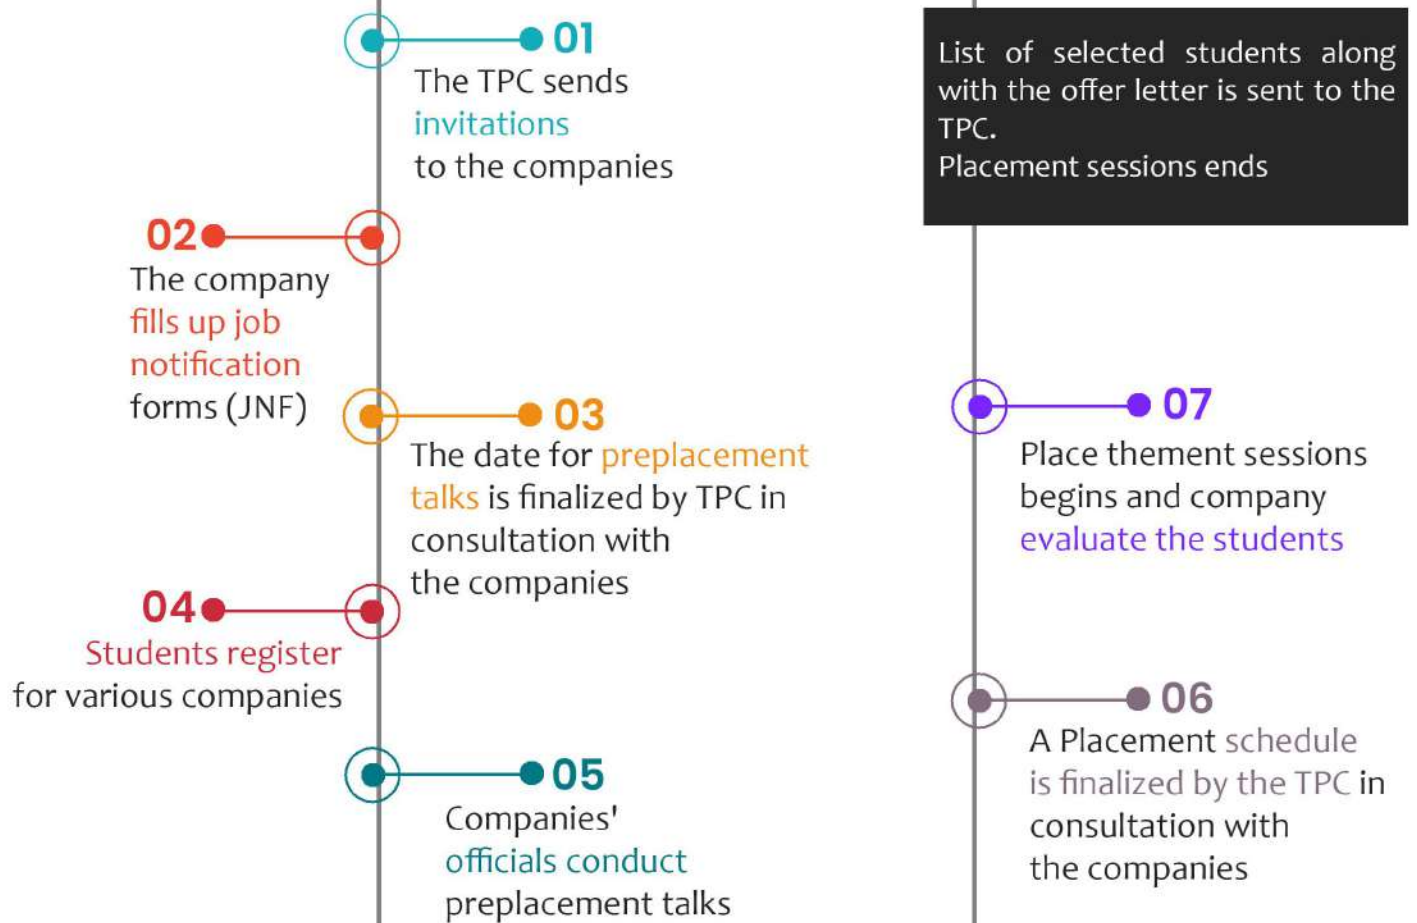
01
The TPC sends invitations to the companies

List of selected students along with the offer letter is sent to the TPC.
Placement sessions ends

02
The company fills up job notification forms (JNF)

03
The date for preplacement talks is finalized by TPC in consultation with the companies

07
Place thement sessions begins and company evaluate the students

04
Students register for various companies

06
A Placement schedule is finalized by the TPC in consultation with the companies

05
Companies' officials conduct preplacement talks